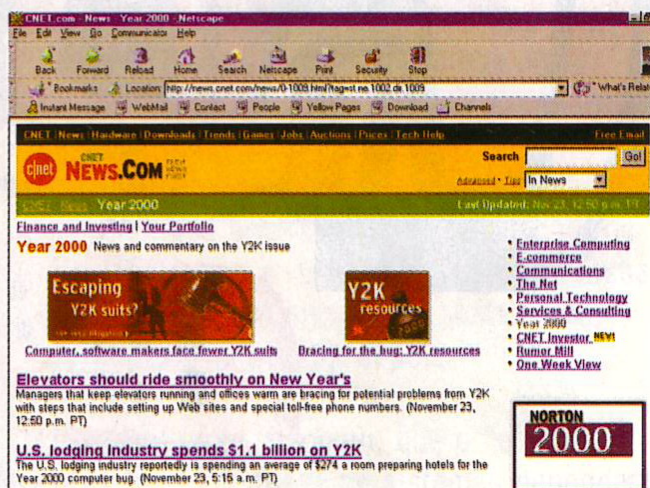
CNET.com - News - Year 2000 - Netscape

File Edit View Go Communicator Help

Back Forward Reload Home Search Netscape Print Security Stop

Bookmarks Location: http://news.cnet.com/news/0-1005.html?tag=st.ne.1002.dir.1005 What's Relat

Instant Message WebMail Contact People Yellow Pages Download Channels

CNET | News | Hardware | Downloads | Trends | Games | Jobs | Auctions | Prices | Tech Help Free Email

cnet NEWS.COM

Search Go!

Advanced • Tips In News

CNET : News : Year 2000 Last Updated: Nov 23, 12:50 p.m. PT

Finance and Investing | Your Portfolio

Year 2000 News and commentary on the Y2K issue

Escaping Y2K suits?

Y2K resources

Computer, software makers face fewer Y2K suits

Bracing for the bug: Y2K resources

Elevators should ride smoothly on New Year's
Managers that keep elevators running and offices warm are bracing for potential problems from Y2K with steps that include setting up Web sites and special toll-free phone numbers. (November 23, 12:50 p.m. PT)

U.S. lodging industry spends $1.1 billion on Y2K
The U.S. lodging industry reportedly is spending an average of $274 a room preparing hotels for the Year 2000 computer bug. (November 23, 5:15 a.m. PT)

• Enterprise Computing
• E-commerce
• Communications
• The Net
• Personal Technology
• Services & Consulting
• Year 2000
• CNET Investor NEW!
• Rumor Mill
• One Week View

NORTON 2000